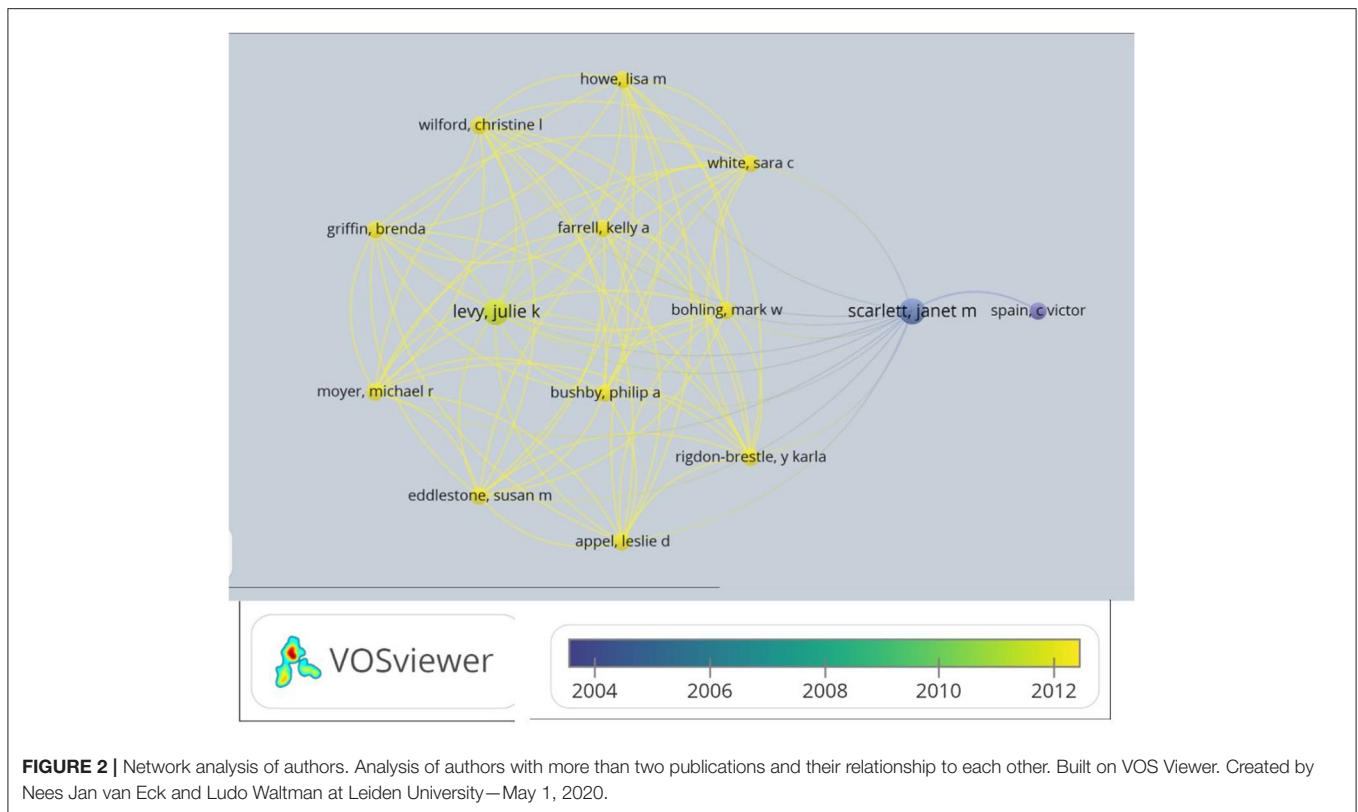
howe, lisa m

wilford, christine l

white, sara c

griffin, brenda

farrell, kelly a

levy, julie k

bohling, mark w

scarlett, janet m

spain, c victor

moyer, michael r

bushby, philip a

rigdon-brestle, y karla

eddlestone, susan m

appel, leslie d

VOSviewer

2004 2006 2008 2010 2012

**FIGURE 2 |** Network analysis of authors. Analysis of authors with more than two publications and their relationship to each other. Built on VOS Viewer. Created by Nees Jan van Eck and Ludo Waltman at Leiden University—May 1, 2020.